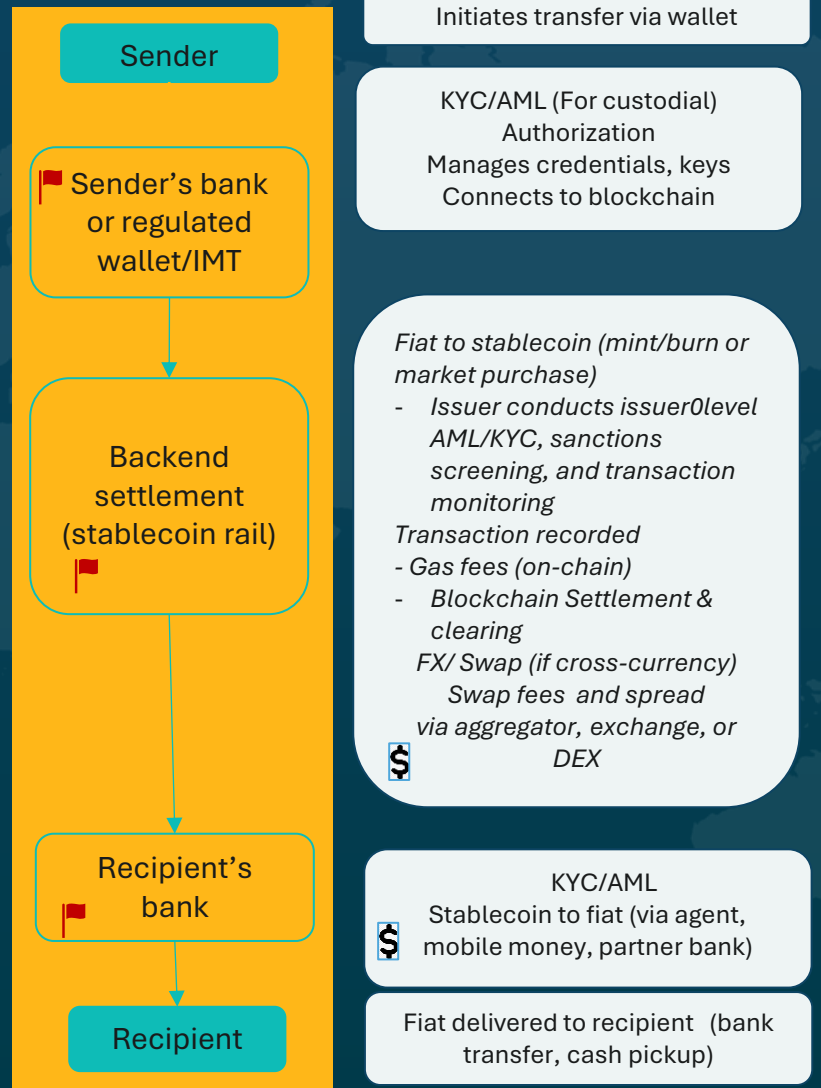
Sender

Sender's bank or regulated wallet/IMT

Backend settlement (stablecoin rail)

Recipient's bank

Recipient

Initiates transfer via wallet

KYC/AML (For custodial)
Authorization
Manages credentials, keys
Connects to blockchain

*Fiat to stablecoin (mint/burn or market purchase)*
- *Issuer conducts issuer0level AML/KYC, sanctions screening, and transaction monitoring*
*Transaction recorded*
*- Gas fees (on-chain)*
- *Blockchain Settlement & clearing*
*FX/ Swap (if cross-currency)*
*Swap fees and spread*
*via aggregator, exchange, or*
$ *DEX*

KYC/AML
Stablecoin to fiat (via agent,
$ mobile money, partner bank)

Fiat delivered to recipient (bank transfer, cash pickup)